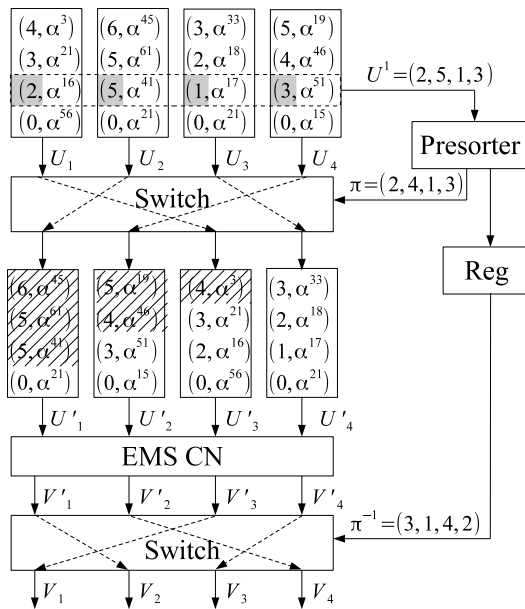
$(4,\alpha^{3})$
$(3,\alpha^{21})$
$(2,\alpha^{16})$
$(0,\alpha^{56})$

$(6,\alpha^{45})$
$(5,\alpha^{61})$
$(5,\alpha^{41})$
$(0,\alpha^{21})$

$(3,\alpha^{33})$
$(2,\alpha^{18})$
$(1,\alpha^{17})$
$(0,\alpha^{21})$

$(5,\alpha^{19})$
$(4,\alpha^{46})$
$(3,\alpha^{51})$
$(0,\alpha^{15})$

$U^{1}=(2,5,1,3)$

Presorter

$U_1$ $U_2$ $U_3$ $U_4$

Switch

$\pi=(2,4,1,3)$

Reg

$(6,\alpha^{45})$
$(5,\alpha^{61})$
$(5,\alpha^{41})$
$(0,\alpha^{21})$

$(5,\alpha^{19})$
$(4,\alpha^{46})$
$(3,\alpha^{51})$
$(0,\alpha^{15})$

$(4,\alpha^{3})$
$(3,\alpha^{21})$
$(2,\alpha^{16})$
$(0,\alpha^{56})$

$(3,\alpha^{33})$
$(2,\alpha^{18})$
$(1,\alpha^{17})$
$(0,\alpha^{21})$

$U'_1$ $U'_2$ $U'_3$ $U'_4$

EMS CN

$V'_1$ $V'_2$ $V'_3$ $V'_4$

$\pi^{-1}=(3,1,4,2)$

Switch

$V_1$ $V_2$ $V_3$ $V_4$